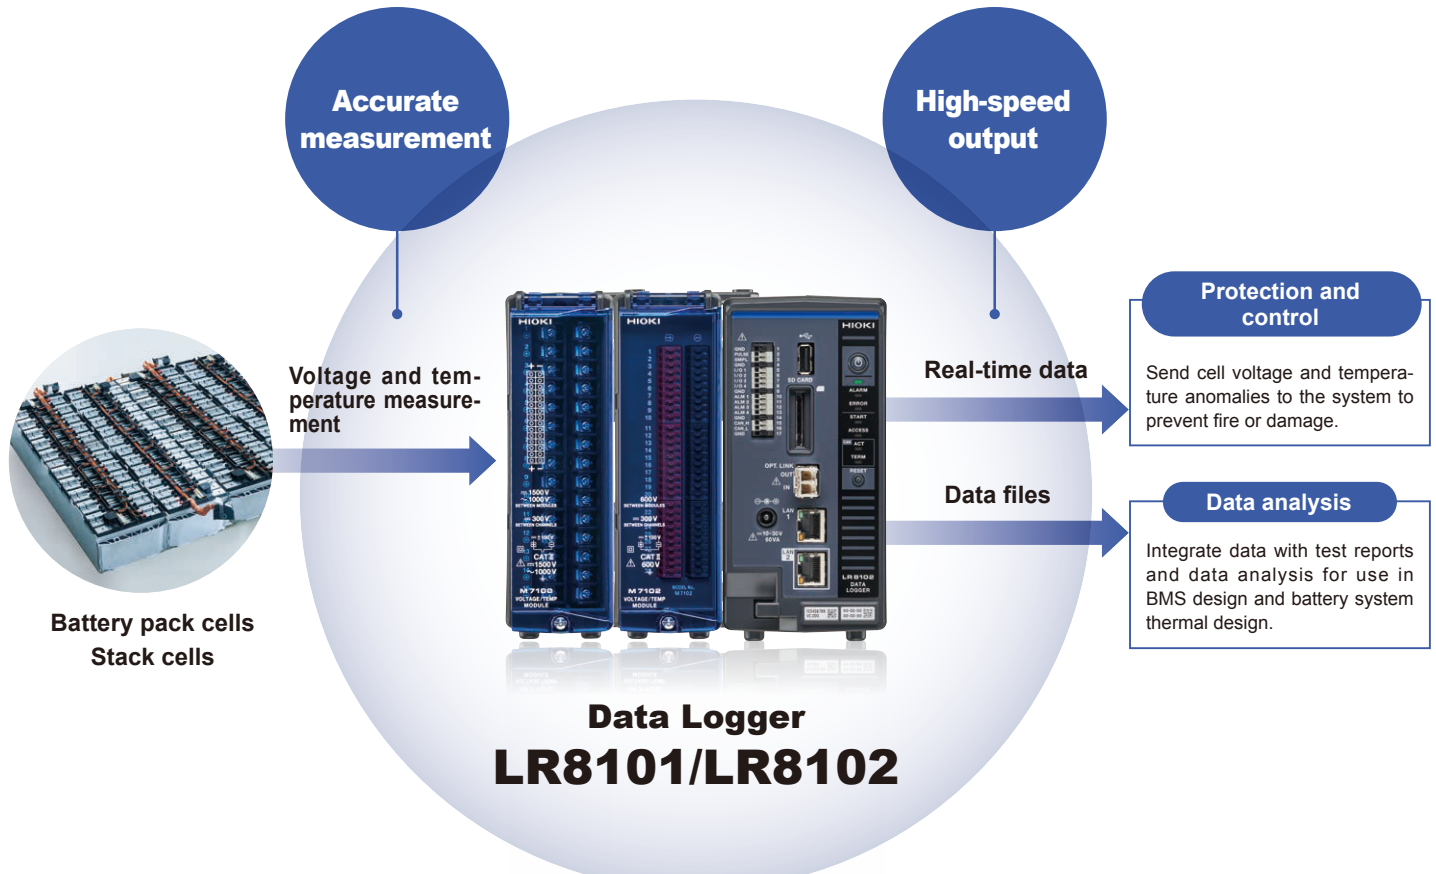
Accurate measurement

High-speed output

Voltage and temperature measurement

Battery pack cells
Stack cells

HIOKI

HIOKI

HIOKI

M7100
VOLTAGE/TEMP MODULE

M7102
VOLTAGE/TEMP MODULE

LR8102
DATA LOGGER

Real-time data

Data files

Protection and control

Send cell voltage and temperature anomalies to the system to prevent fire or damage.

Data analysis

Integrate data with test reports and data analysis for use in BMS design and battery system thermal design.

Data Logger
LR8101/LR8102